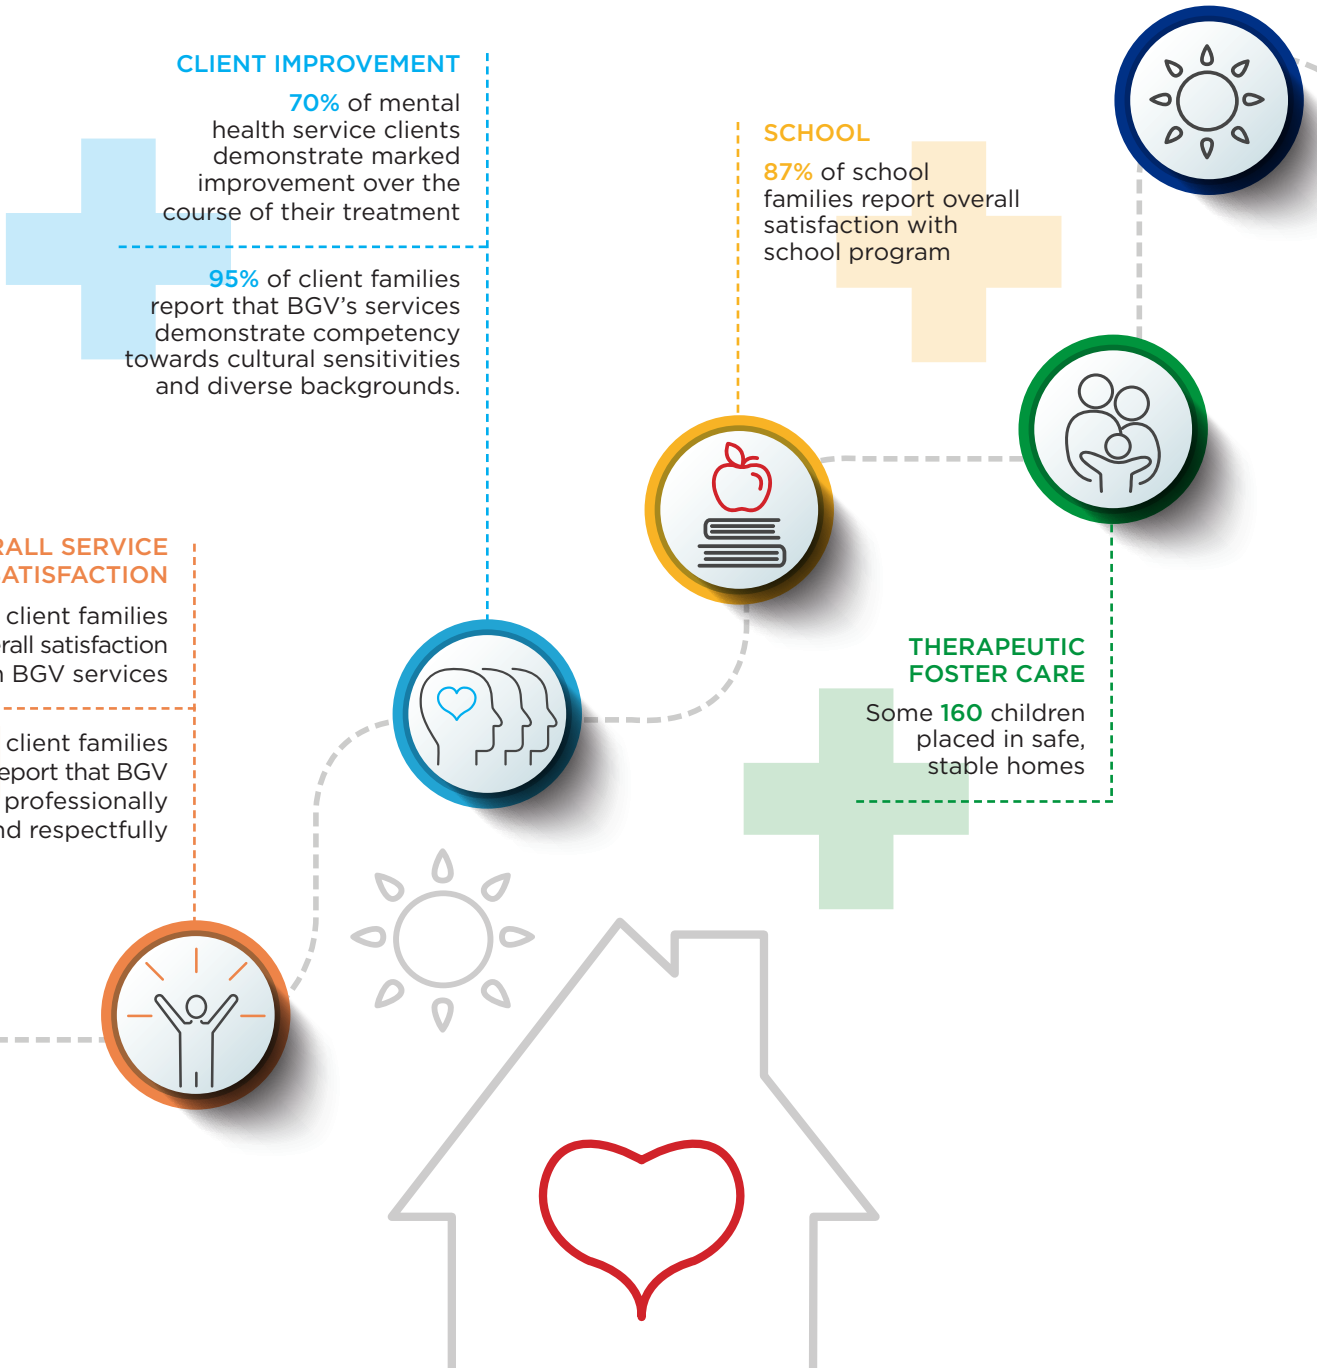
CLIENT IMPROVEMENT

70% of mental health service clients demonstrate marked improvement over the course of their treatment

95% of client families report that BGV's services demonstrate competency towards cultural sensitivities and diverse backgrounds.

SCHOOL

87% of school families report overall satisfaction with school program

RALL SERVICE ATISFACTION

client families rall satisfaction BGV services

client families eport that BGV professionally nd respectfully

THERAPEUTIC FOSTER CARE

Some 160 children placed in safe, stable homes